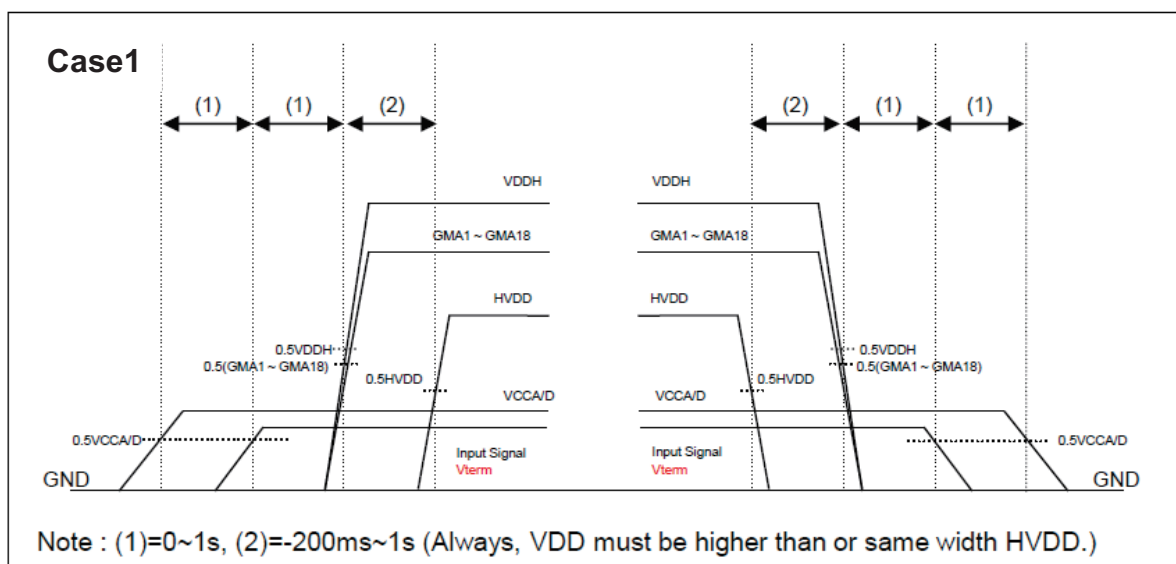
Case1

(1) (1) (2)

(2) (1) (1)

VDDH

GMA1 ~ GMA18

HVDD

0.5VDDH

0.5(GMA1 ~ GMA18)

0.5HVDD

VCCA/D

0.5VCCA/D

Input Signal
Vterm

GND

VDDH

GMA1 ~ GMA18

HVDD

0.5VDDH

0.5(GMA1 ~ GMA18)

0.5HVDD

VCCA/D

Input Signal
Vterm

0.5VCCA/D

GND

Note : (1)=0~1s, (2)=-200ms~1s (Always, VDD must be higher than or same width HVDD.)